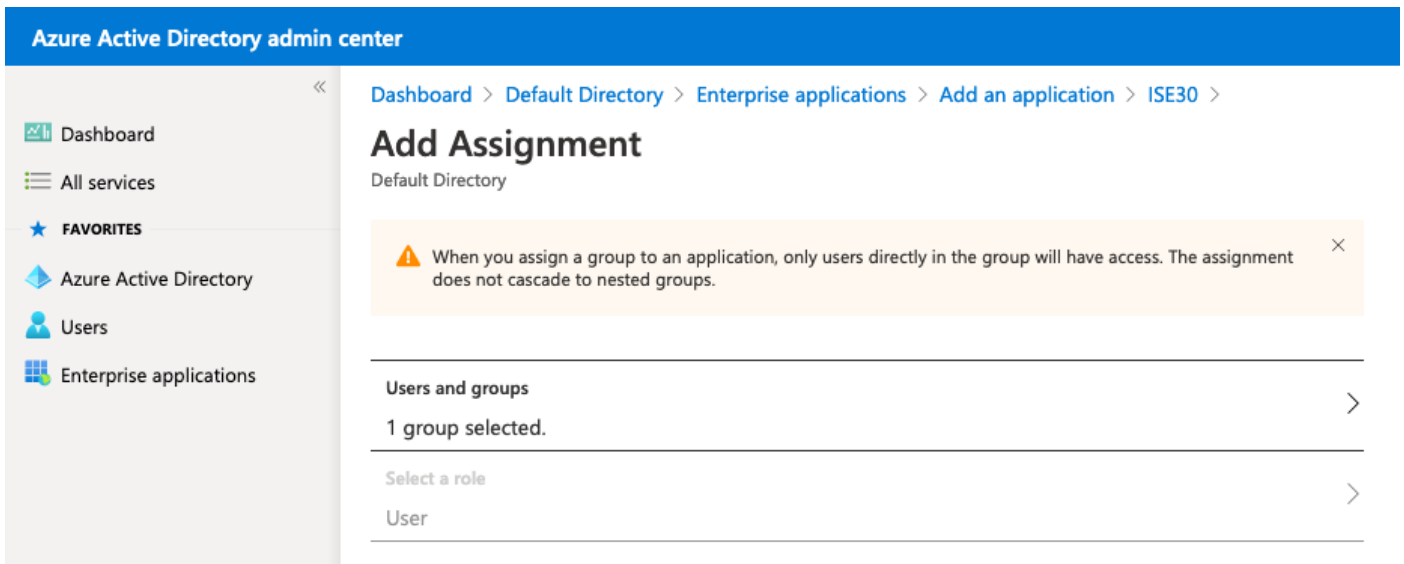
Azure Active Directory admin center

«

Dashboard

All services

FAVORITES

Azure Active Directory

Users

Enterprise applications

Dashboard > Default Directory > Enterprise applications > Add an application > ISE30 >

Add Assignment

Default Directory

When you assign a group to an application, only users directly in the group will have access. The assignment does not cascade to nested groups.

×

Users and groups

1 group selected.

Select a role

User